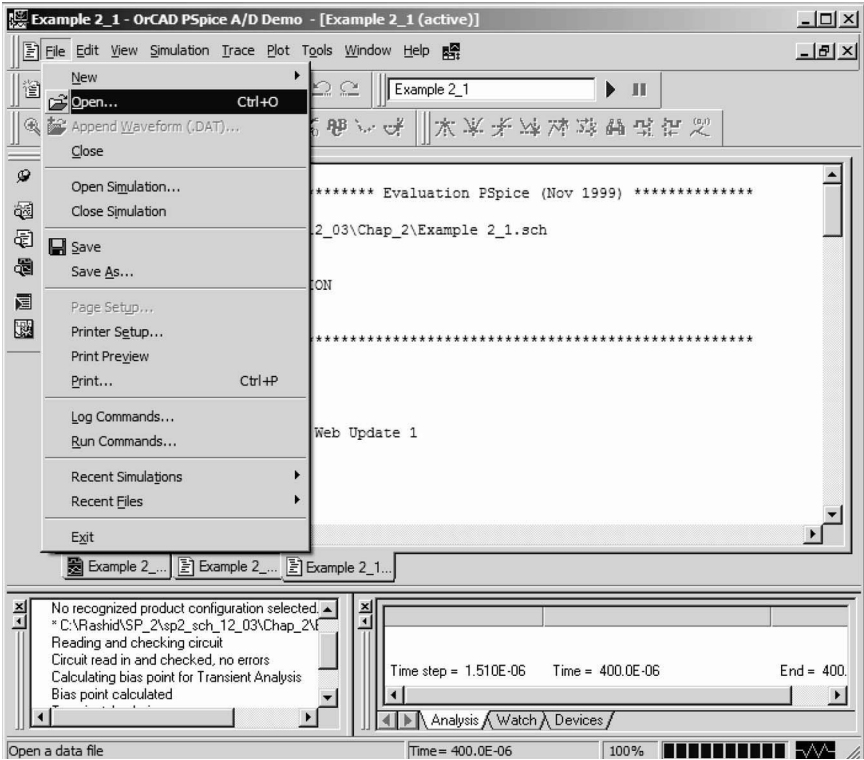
Example 2_1 - OrCAD PSpice A/D Demo - [Example 2_1 (active)]

File Edit View Simulation Trace Plot Tools Window Help

Example 2_1

New
Open... Ctrl+O
Append Waveform (.DAT)...
Close
Open Simulation...
Close Simulation
Save
Save As...
Page Setup...
Printer Setup...
Print Preview
Print... Ctrl+P
Log Commands...
Run Commands...
Recent Simulations
Recent Files
Exit

******** Evaluation PSpice (Nov 1999) **************

12_03\Chap_2\Example 2_1.sch

ION

**********************************************************

Web Update 1

Example 2_... Example 2_... Example 2_1...

No recognized product configuration selected.
* C:\Rashid\SP_2\sp2_sch_12_03\Chap_2\E
Reading and checking circuit
Circuit read in and checked, no errors
Calculating bias point for Transient Analysis
Bias point calculated

Time step = 1.510E-06 Time = 400.0E-06 End = 400.

Analysis Watch Devices

Open a data file Time= 400.0E-06 100%